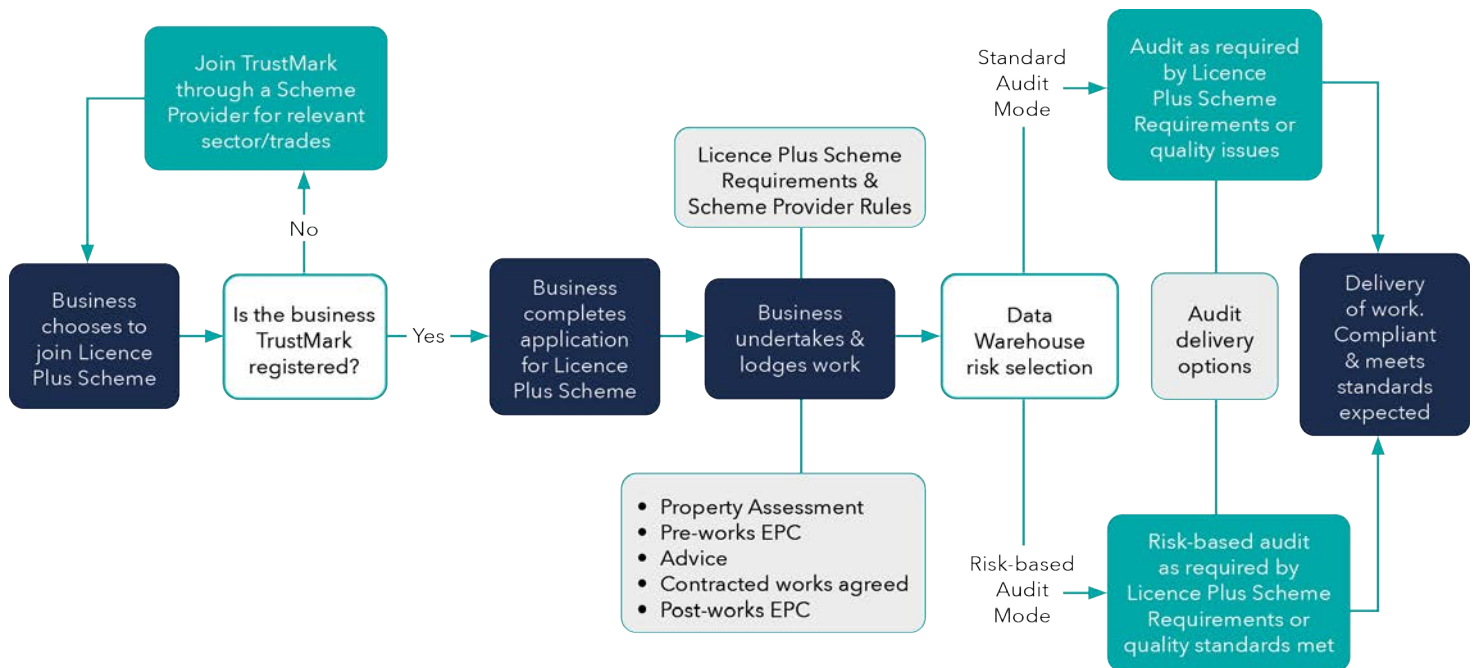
Join TrustMark through a Scheme Provider for relevant sector/trades

No

Business chooses to join Licence Plus Scheme

Is the business TrustMark registered?

Yes

Business completes application for Licence Plus Scheme

Licence Plus Scheme Requirements & Scheme Provider Rules

Business undertakes & lodges work

- Property Assessment
- Pre-works EPC
- Advice
- Contracted works agreed
- Post-works EPC

Data Warehouse risk selection

Standard Audit Mode

Risk-based Audit Mode

Audit as required by Licence Plus Scheme Requirements or quality issues

Audit delivery options

Risk-based audit as required by Licence Plus Scheme Requirements or quality standards met

Delivery of work. Compliant & meets standards expected